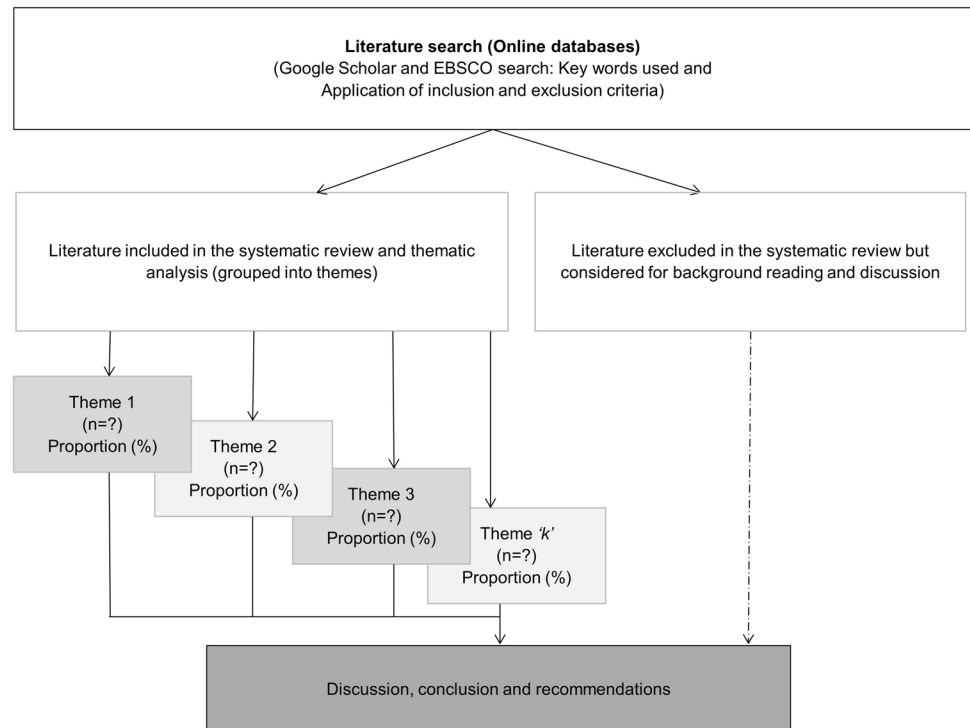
**Literature search (Online databases)**
(Google Scholar and EBSCO search: Key words used and Application of inclusion and exclusion criteria)

Literature included in the systematic review and thematic analysis (grouped into themes)

Literature excluded in the systematic review but considered for background reading and discussion

Theme 1
(n=?)
Proportion (%)

Theme 2
(n=?)
Proportion (%)

Theme 3
(n=?)
Proportion (%)

Theme *'k'*
(n=?)
Proportion (%)

Discussion, conclusion and recommendations